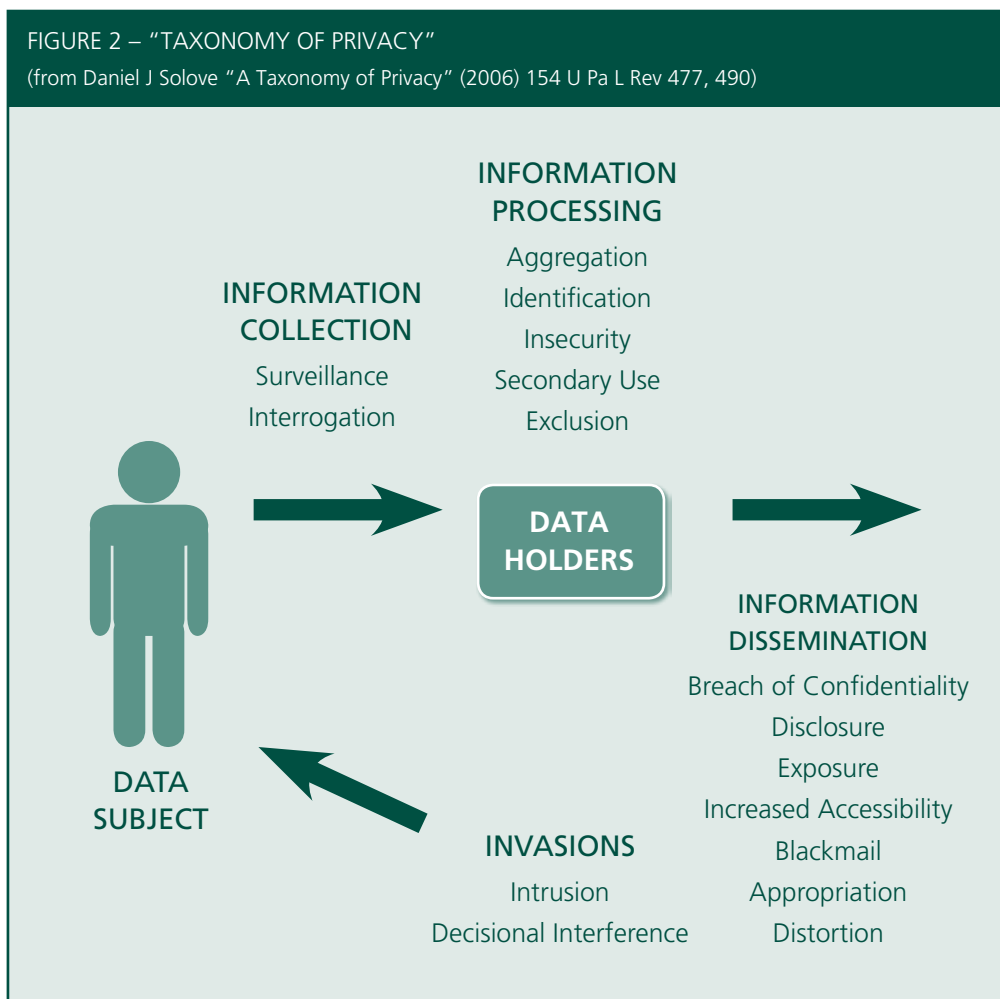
FIGURE 2 – “TAXONOMY OF PRIVACY”
(from Daniel J Solove “A Taxonomy of Privacy” (2006) 154 U Pa L Rev 477, 490)

INFORMATION PROCESSING
Aggregation
Identification
Insecurity
Secondary Use
Exclusion

INFORMATION COLLECTION
Surveillance
Interrogation

DATA HOLDERS

DATA SUBJECT

INFORMATION DISSEMINATION
Breach of Confidentiality
Disclosure
Exposure
Increased Accessibility
Blackmail
Appropriation
Distortion

INVASIONS
Intrusion
Decisional Interference